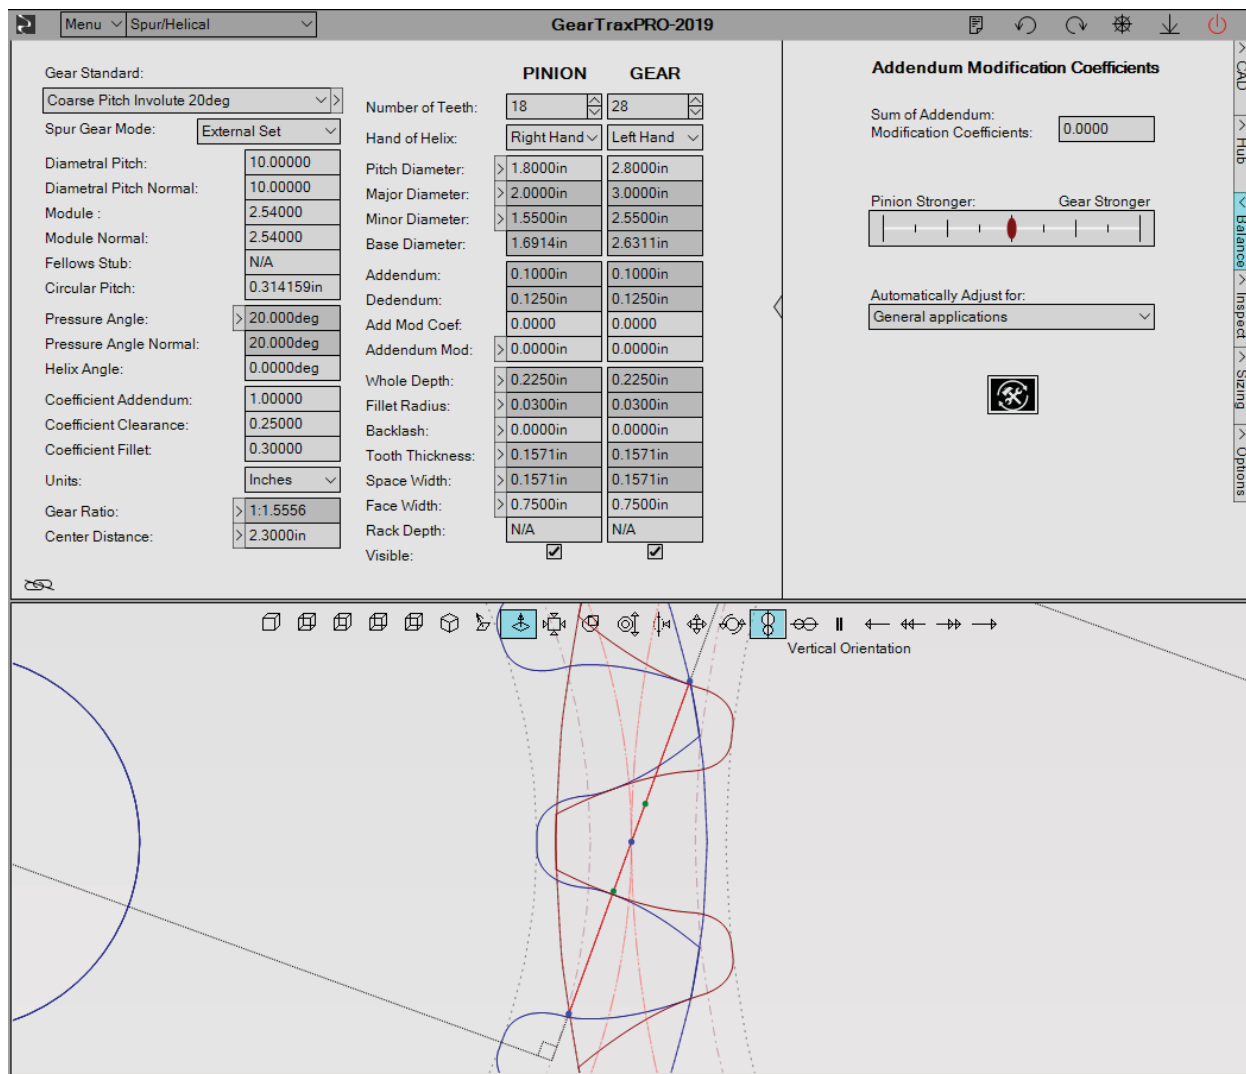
Menu Spur/Helical GearTraxPRO-2019

Gear Standard:
Coarse Pitch Involute 20deg
Spur Gear Mode: External Set
Diametral Pitch: 10.00000
Diametral Pitch Normal: 10.00000
Module : 2.54000
Module Normal: 2.54000
Fellows Stub: N/A
Circular Pitch: 0.314159in
Pressure Angle: 20.000deg
Pressure Angle Normal: 20.000deg
Helix Angle: 0.0000deg
Coefficient Addendum: 1.00000
Coefficient Clearance: 0.25000
Coefficient Fillet: 0.30000
Units: Inches
Gear Ratio: 1:1.5556
Center Distance: 2.3000in

| | PINION | GEAR |
|---|---|---|
| Number of Teeth: | 18 | 28 |
| Hand of Helix: | Right Hand | Left Hand |
| Pitch Diameter: | 1.8000in | 2.8000in |
| Major Diameter: | 2.0000in | 3.0000in |
| Minor Diameter: | 1.5500in | 2.5500in |
| Base Diameter: | 1.6914in | 2.6311in |
| Addendum: | 0.1000in | 0.1000in |
| Dedendum: | 0.1250in | 0.1250in |
| Add Mod Coef: | 0.0000 | 0.0000 |
| Addendum Mod: | 0.0000in | 0.0000in |
| Whole Depth: | 0.2250in | 0.2250in |
| Fillet Radius: | 0.0300in | 0.0300in |
| Backlash: | 0.0000in | 0.0000in |
| Tooth Thickness: | 0.1571in | 0.1571in |
| Space Width: | 0.1571in | 0.1571in |
| Face Width: | 0.7500in | 0.7500in |
| Rack Depth: | N/A | N/A |
| Visible: | ☑ | ☑ |

Addendum Modification Coefficients
Sum of Addendum: Modification Coefficients: 0.0000
Pinion Stronger: Gear Stronger
Automatically Adjust for:
General applications

CAD Hub Balance Inspect Sizing Options

Vertical Orientation